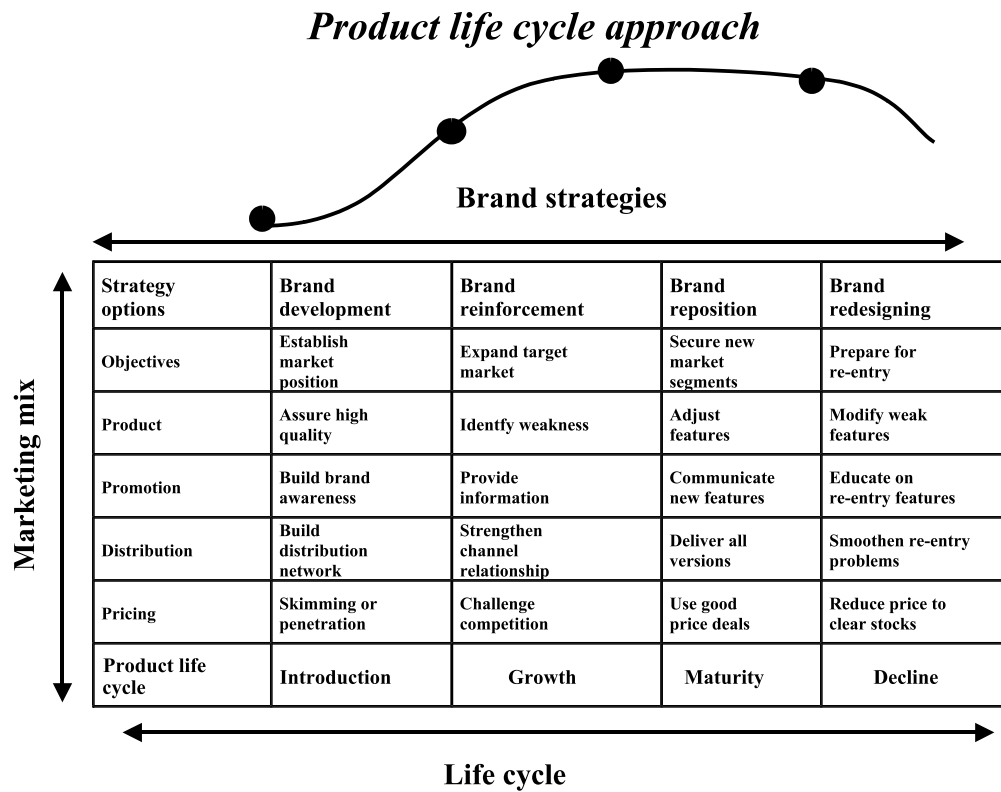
Product life cycle approach

Brand strategies

Marketing mix

| Strategy options | Brand development | Brand reinforcement | Brand reposition | Brand redesigning |
|---|---|---|---|---|
| Objectives | Establish market position | Expand target market | Secure new market segments | Prepare for re-entry |
| Product | Assure high quality | Identfy weakness | Adjust features | Modify weak features |
| Promotion | Build brand awareness | Provide information | Communicate new features | Educate on re-entry features |
| Distribution | Build distribution network | Strengthen channel relationship | Deliver all versions | Smoothen re-entry problems |
| Pricing | Skimming or penetration | Challenge competition | Use good price deals | Reduce price to clear stocks |
| Product life cycle | Introduction | Growth | Maturity | Decline |

Life cycle